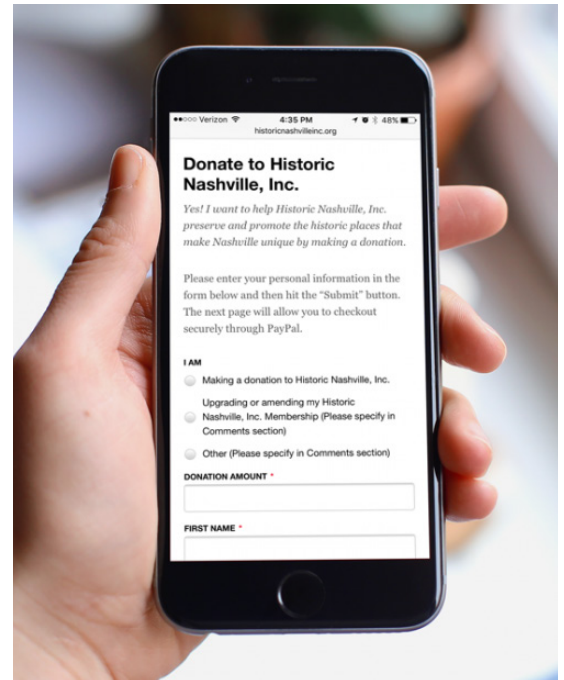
●●○○○ Verizon 4:35 PM 48%
historicnashvilleinc.org

Donate to Historic Nashville, Inc.

Yes! I want to help Historic Nashville, Inc. preserve and promote the historic places that make Nashville unique by making a donation.

Please enter your personal information in the form below and then hit the "Submit" button. The next page will allow you to checkout securely through PayPal.

I AM

Making a donation to Historic Nashville, Inc.

Upgrading or amending my Historic Nashville, Inc. Membership (Please specify in Comments section)

Other (Please specify in Comments section)

DONATION AMOUNT *

FIRST NAME *